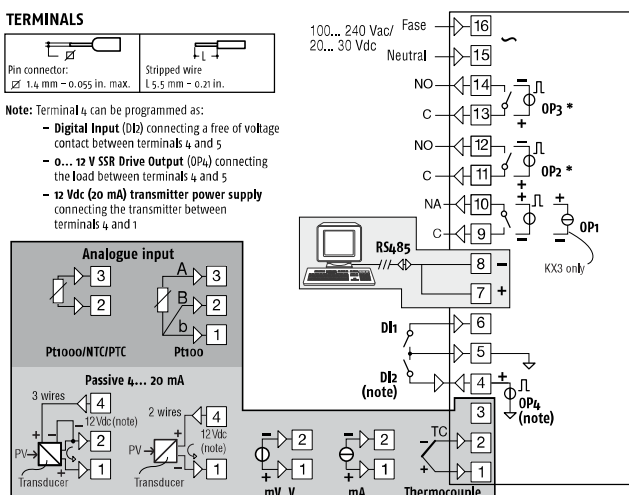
TERMINALS

| Pin connector: ⌀ 1.4 mm – 0.055 in. max. | L Stripped wire L 5.5 mm – 0.21 in. |
|---|---|

Note: Terminal 4 can be programmed as:
– Digital Input (DI2) connecting a free of voltage contact between terminals 4 and 5
– 0... 12 V SSR Drive Output (OP4) connecting the load between terminals 4 and 5
– 12 Vdc (20 mA) transmitter power supply connecting the transmitter between terminals 4 and 1

100... 240 Vac/ 20... 30 Vdc
Fase 16
Neutral 15
~
NO 14
C 13
OP3 *
NO 12
C 11
OP2 *
NA 10
C 9
OP1
KX3 only
RS485
8 –
7 +
DI1 6
5
DI2 (note) 4
OP4 (note)
3
TC 2
1

Analogue input
3
2
Pt1000/NTC/PTC
A 3
B 2
b 1
Pt100

Passive 4... 20 mA
3 wires 4
12 Vdc (note) 2
PV 1
Transducer
2 wires 4
12 Vdc (note)
PV 1
Transducer
2
1
mV, V
2
1
mA
Thermocouple